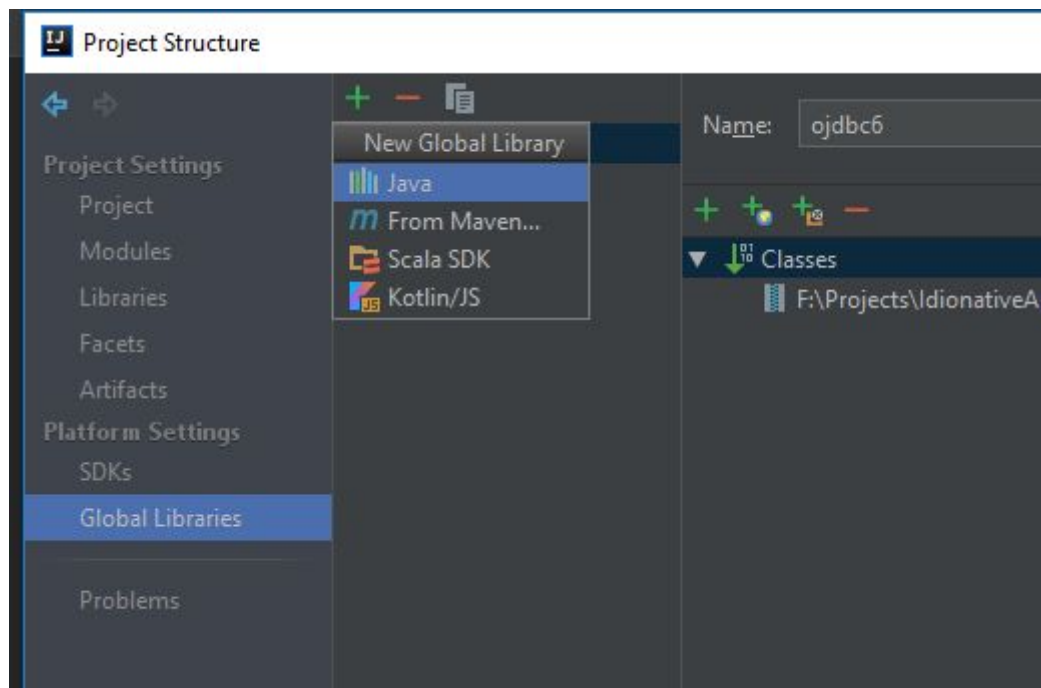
Project Structure

Project Settings
Project
Modules
Libraries
Facets
Artifacts
Platform Settings
SDKs
Global Libraries

Problems

New Global Library
Java
From Maven...
Scala SDK
Kotlin/JS

Name: ojdbc6

Classes
F:\Projects\IdionativeA